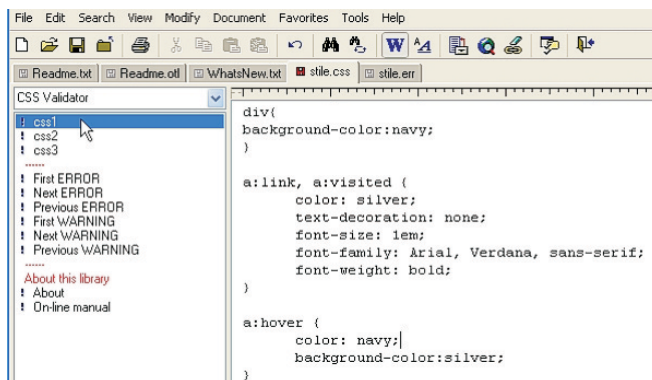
File Edit Search View Modify Document Favorites Tools Help

Readme.txt Readme.otl WhatsNew.txt stile.css stile.err

CSS Validator

! css1
! css2
! css3
.......
! First ERROR
! Next ERROR
! Previous ERROR
! First WARNING
! Next WARNING
! Previous WARNING
.......
About this library
! About
! On-line manual

div{
background-color:navy;
}

a:link, a:visited {
color: silver;
text-decoration: none;
font-size: 1em;
font-family: Arial, Verdana, sans-serif;
font-weight: bold;
}

a:hover {
color: navy;
background-color:silver;
}